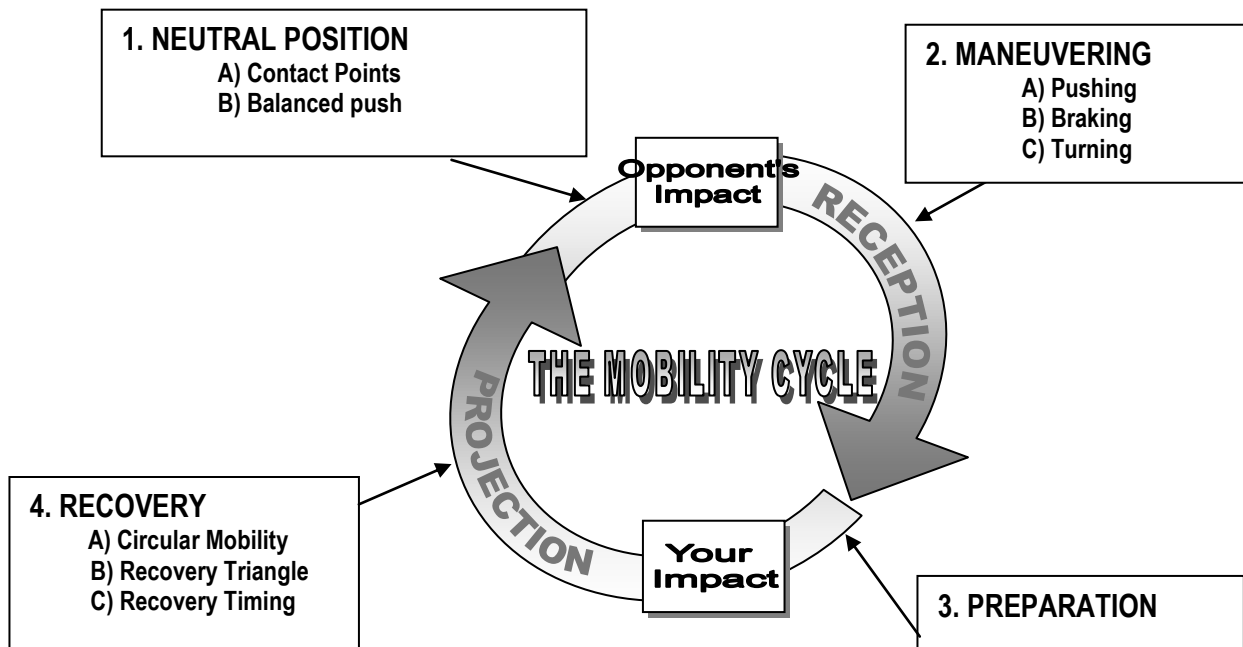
1. NEUTRAL POSITION
A) Contact Points
B) Balanced push

2. MANEUVERING
A) Pushing
B) Braking
C) Turning

Opponent's Impact

RECEPTION

THE MOBILITY CYCLE

PROJECTION

Your Impact

4. RECOVERY
A) Circular Mobility
B) Recovery Triangle
C) Recovery Timing

3. PREPARATION